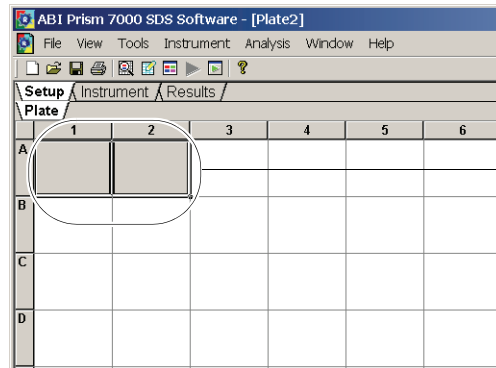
ABI Prism 7000 SDS Software - [Plate2]

File View Tools Instrument Analysis Window Help

Setup Instrument Results

Plate

| | 1 | 2 | 3 | 4 | 5 | 6 |
|---|---|---|---|---|---|---|
| A | | | | | | |
| B | | | | | | |
| C | | | | | | |
| D | | | | | | |